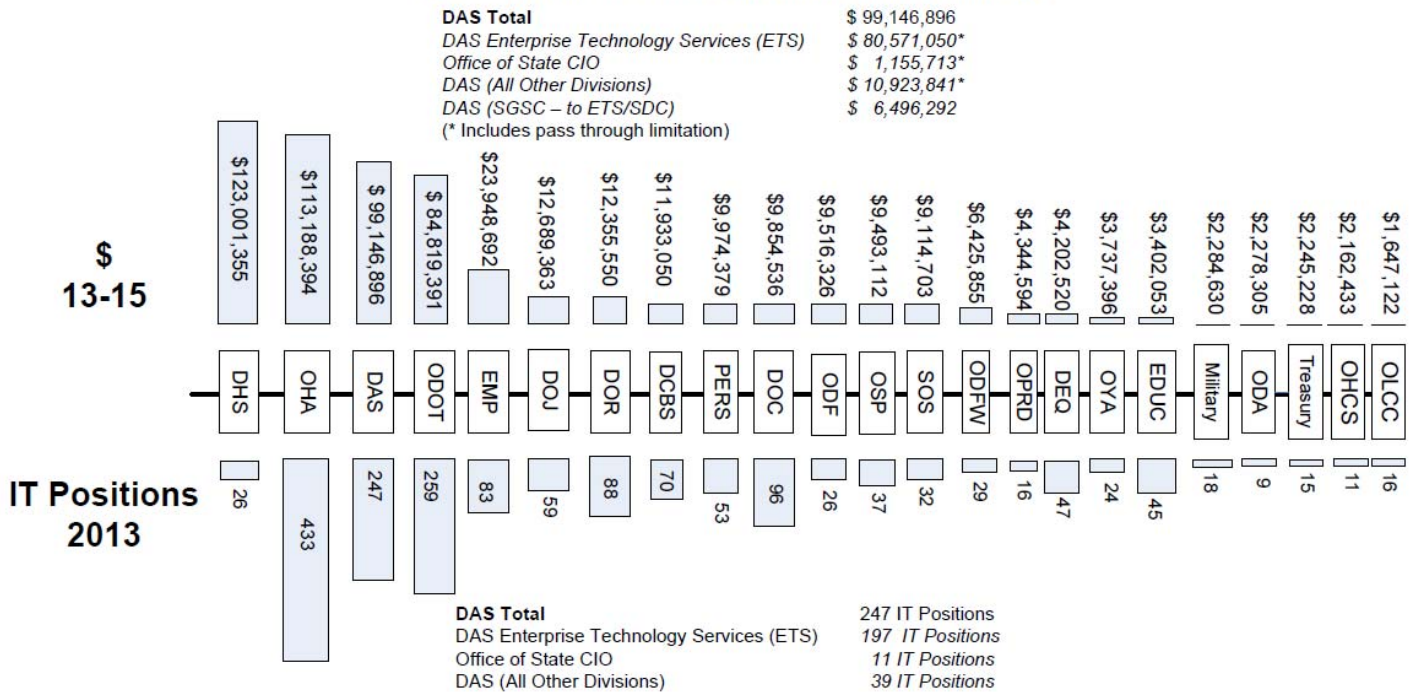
| DAS Total | \$ 99,146,896 |
|---|---|
| DAS Enterprise Technology Services (ETS) | \$ 80,571,050* |
| Office of State CIO | \$ 1,155,713* |
| DAS (All Other Divisions) | \$ 10,923,841* |
| DAS (SGSC – to ETS/SDC) | \$ 6,496,292 |

(* Includes pass through limitation)

\$ 13-15

| Agency | \$ 13-15 | IT Positions 2013 |
|---|---|---|
| DHS | \$123,001,355 | 26 |
| OHA | \$113,188,394 | 433 |
| DAS | \$ 99,146,896 | 247 |
| ODOT | \$ 84,819,391 | 259 |
| EMP | \$23,948,692 | 83 |
| DOJ | \$12,689,363 | 59 |
| DOR | \$12,355,550 | 88 |
| DCBS | \$11,933,050 | 70 |
| PERS | \$9,974,379 | 53 |
| DOC | \$9,854,536 | 96 |
| ODF | \$9,516,326 | 26 |
| OSP | \$9,493,112 | 37 |
| SOS | \$9,114,703 | 32 |
| ODFW | \$6,425,855 | 29 |
| OPRD | \$4,344,594 | 16 |
| DEQ | \$4,202,520 | 47 |
| OYA | \$3,737,396 | 24 |
| EDUC | \$3,402,053 | 45 |
| Military | \$2,284,630 | 18 |
| ODA | \$2,278,305 | 9 |
| Treasury | \$2,245,228 | 15 |
| OHCS | \$2,162,433 | 11 |
| OLCC | \$1,647,122 | 16 |

IT Positions 2013

| DAS Total | 247 IT Positions |
|---|---|
| DAS Enterprise Technology Services (ETS) | 197 IT Positions |
| Office of State CIO | 11 IT Positions |
| DAS (All Other Divisions) | 39 IT Positions |